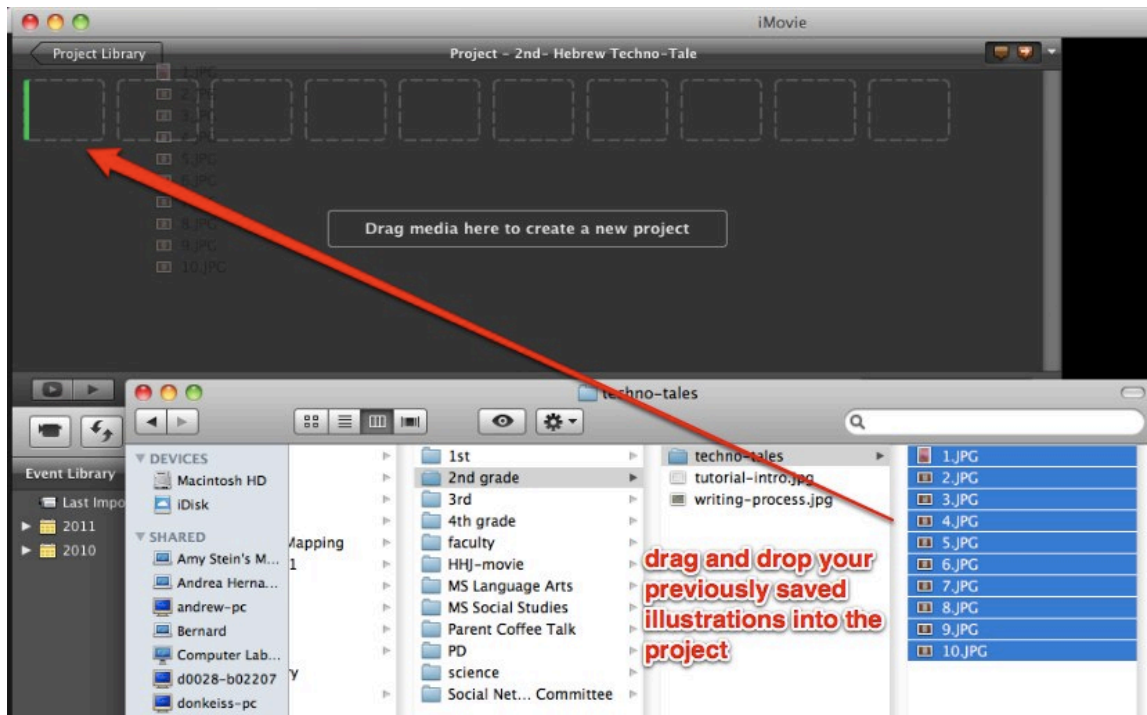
iMovie

Project Library

Project - 2nd- Hebrew Techno-Tale

1.JPG
2.JPG
3.JPG
4.JPG
5.JPG
6.JPG
7.JPG
8.JPG
9.JPG
10.JPG

Drag media here to create a new project

Event Library

Last Impo

2011

2010

techno-tales

DEVICES

Macintosh HD

iDisk

SHARED

Amy Stein's M...

Andrea Herna...

andrew-pc

Bernard

Computer Lab...

d0028-b02207

donkeiss-pc

Mapping

1

y

1st

2nd grade

3rd

4th grade

faculty

HHJ-movie

MS Language Arts

MS Social Studies

Parent Coffee Talk

PD

science

Social Net... Committee

techno-tales

tutorial-intro.jpg

writing-process.jpg

1.JPG

2.JPG

3.JPG

4.JPG

5.JPG

6.JPG

7.JPG

8.JPG

9.JPG

10.JPG

drag and drop your previously saved illustrations into the project